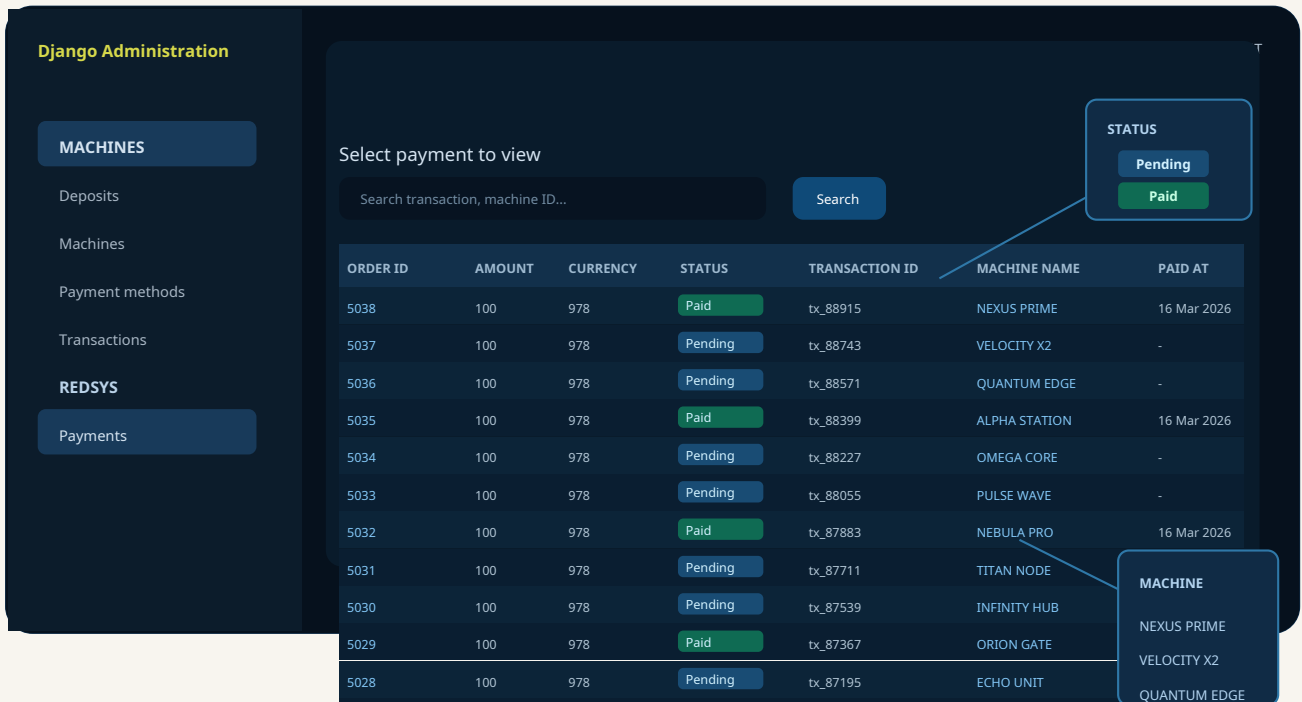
Django Administration

MACHINES
Deposits
Machines
Payment methods
Transactions
REDSYS
Payments

Select payment to view

Search transaction, machine ID...

Search

STATUS
Pending
Paid

| ORDER ID | AMOUNT | CURRENCY | STATUS | TRANSACTION ID | MACHINE NAME | PAID AT |
|---|---|---|---|---|---|---|
| 5038 | 100 | 978 | Paid | tx_88915 | NEXUS PRIME | 16 Mar 2026 |
| 5037 | 100 | 978 | Pending | tx_88743 | VELOCITY X2 | - |
| 5036 | 100 | 978 | Pending | tx_88571 | QUANTUM EDGE | - |
| 5035 | 100 | 978 | Paid | tx_88399 | ALPHA STATION | 16 Mar 2026 |
| 5034 | 100 | 978 | Pending | tx_88227 | OMEGA CORE | - |
| 5033 | 100 | 978 | Pending | tx_88055 | PULSE WAVE | - |
| 5032 | 100 | 978 | Paid | tx_87883 | NEBULA PRO | 16 Mar 2026 |
| 5031 | 100 | 978 | Pending | tx_87711 | TITAN NODE | |
| 5030 | 100 | 978 | Pending | tx_87539 | INFINITY HUB | |
| 5029 | 100 | 978 | Paid | tx_87367 | ORION GATE | |
| 5028 | 100 | 978 | Pending | tx_87195 | ECHO UNIT | |

MACHINE
NEXUS PRIME
VELOCITY X2
QUANTUM EDGE